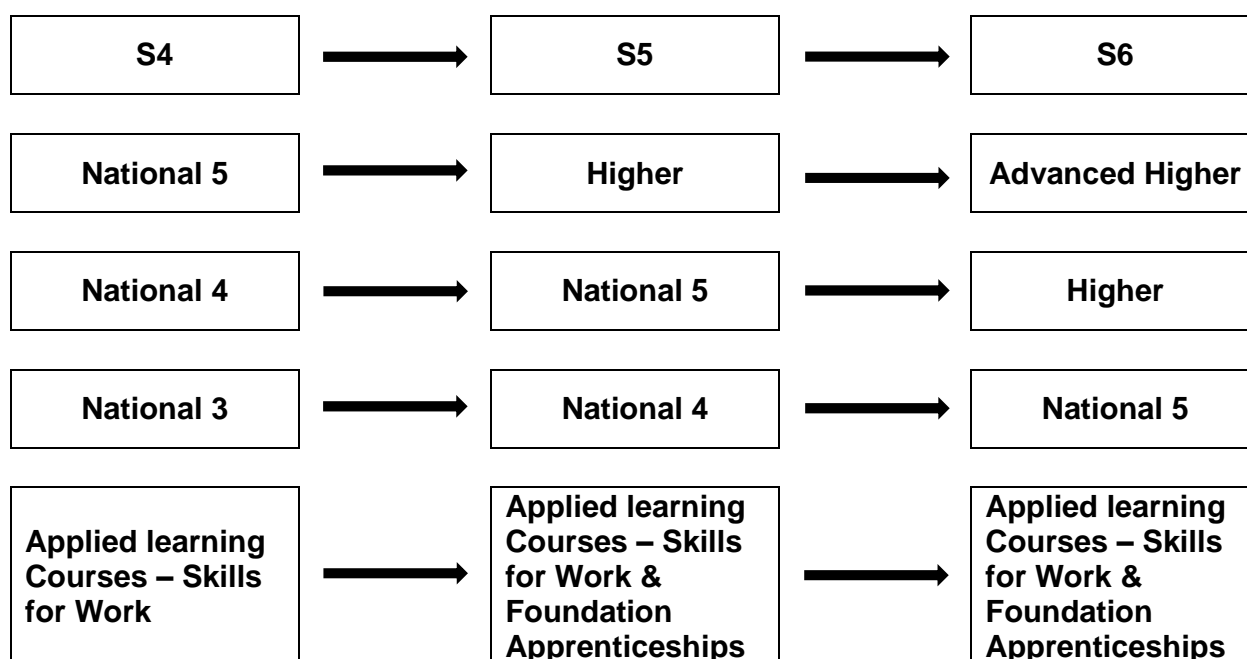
S4

S5

S6

National 5

Higher

Advanced Higher

National 4

National 5

Higher

National 3

National 4

National 5

Applied learning Courses – Skills for Work

Applied learning Courses – Skills for Work & Foundation Apprenticeships

Applied learning Courses – Skills for Work & Foundation Apprenticeships